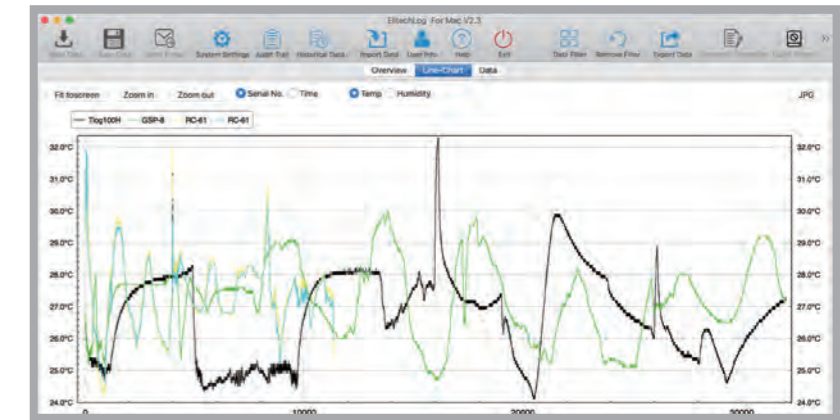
ElitechLog For Mac V2.3

Read Data
Save Data
Send Email
System Settings
Audit Trail
Historical Data
Report Data
User Info
Help
Exit
Data Filter
Remove Filter
Export Data
Generate Summary
Export Wizard

Overview
Line-Chart
Data

Fit to screen
Zoom in
Zoom out
Serial No.
Time
Temp
Humidity
JPG

Tlog100H
GSP-8
RC-61
RC-61

32.0°C
31.0°C
30.0°C
29.0°C
28.0°C
27.0°C
26.0°C
25.0°C
24.0°C

32.0°C
31.0°C
30.0°C
29.0°C
28.0°C
27.0°C
26.0°C
25.0°C
24.0°C

0
10000
20000
30000